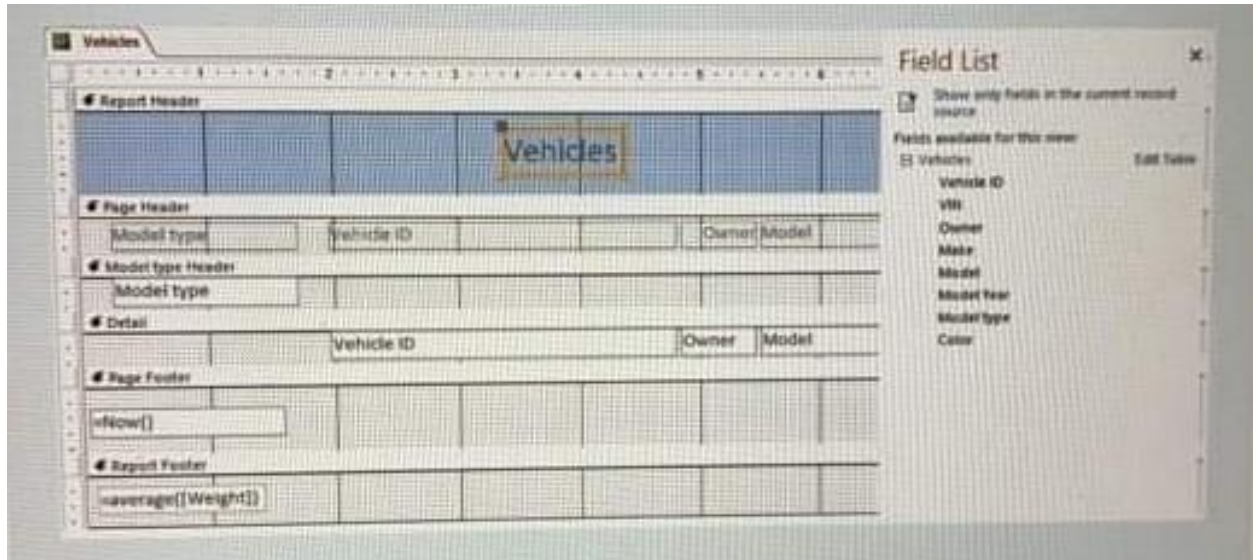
Vehicles

Report Header

Vehicles

Page Header

Model type | Vehicle ID | Owner | Model

Model type Header

Model type

Detail

Vehicle ID | Owner | Model

Page Footer

=Now()

Report Footer

=average([Weight])

Field List

×

Show only fields in the current record source

Fields available for this view:

Vehicles

Edit Table

Vehicle ID

VIN

Owner

Make

Model

Model Year

Model type

Color